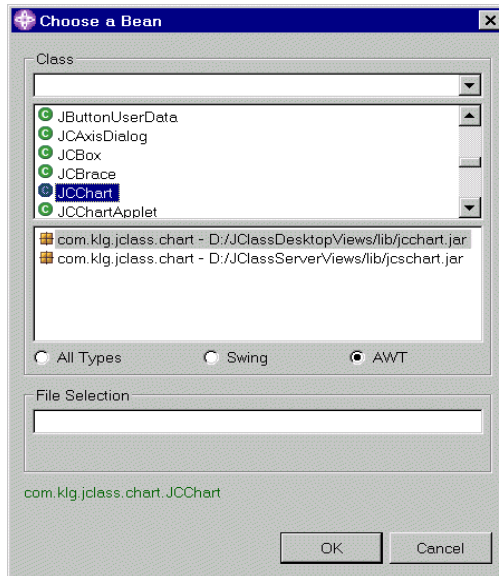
Choose a Bean

Class

JButtonUserData
JCAxisDialog
JCBox
JCBrace
JCChart
JCChartApplet

com.klg.jclass.chart - D:/JClassDesktopViews/lib/jcchart.jar
com.klg.jclass.chart - D:/JClassServerViews/lib/jcschart.jar

All Types
Swing
AWT

File Selection

com.klg.jclass.chart.JCChart

OK
Cancel